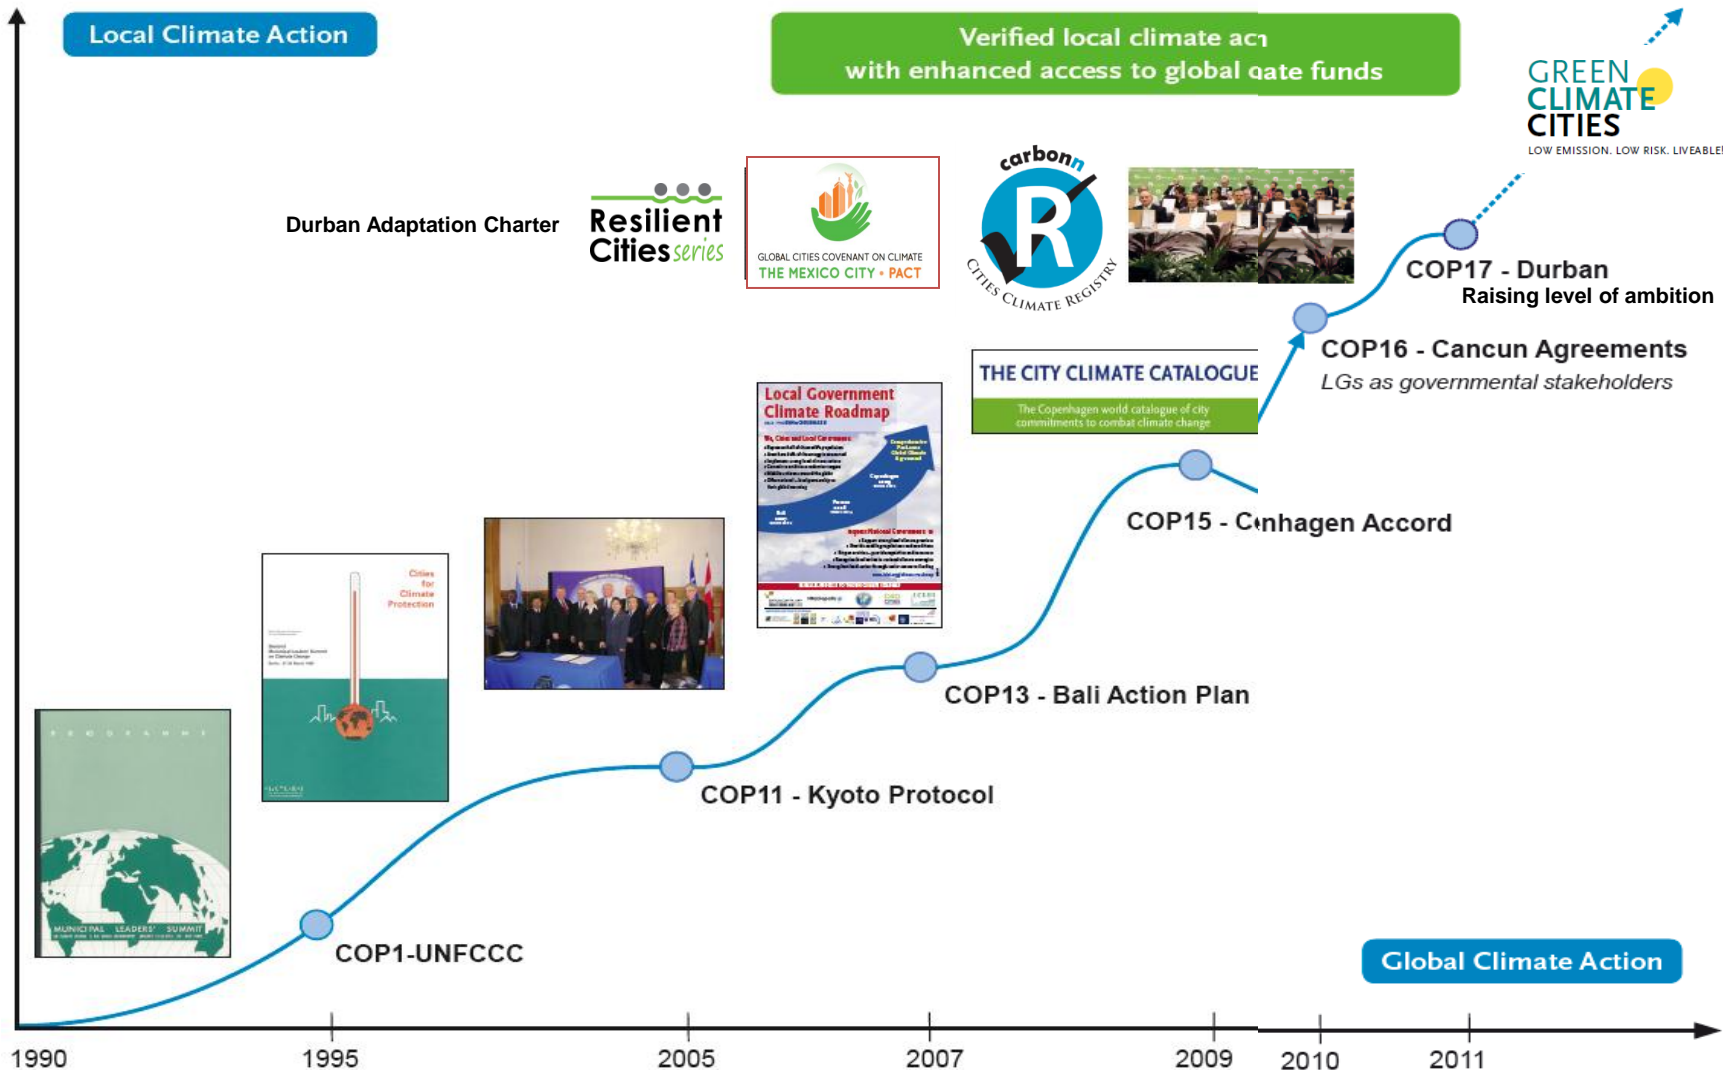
Local Climate Action

Verified local climate ac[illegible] with enhanced access to global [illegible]ate funds

GREEN CLIMATE CITIES
LOW EMISSION. LOW RISK. LIVEABLE!

Durban Adaptation Charter

Resilient Cities series

GLOBAL CITIES COVENANT ON CLIMATE
THE MEXICO CITY • PACT

carbonn
R
CITIES CLIMATE REGISTRY

COP17 - Durban
Raising level of ambition

COP16 - Cancun Agreements
LGs as governmental stakeholders

THE CITY CLIMATE CATALOGUE
The Copenhagen world catalogue of city commitments to combat climate change

Local Government Climate Roadmap

COP15 - C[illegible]nhagen Accord

Cities for Climate Protection

COP13 - Bali Action Plan

COP11 - Kyoto Protocol

MUNICIPAL LEADERS' SUMMIT

COP1-UNFCCC

Global Climate Action

1990
1995
2005
2007
2009
2010
2011